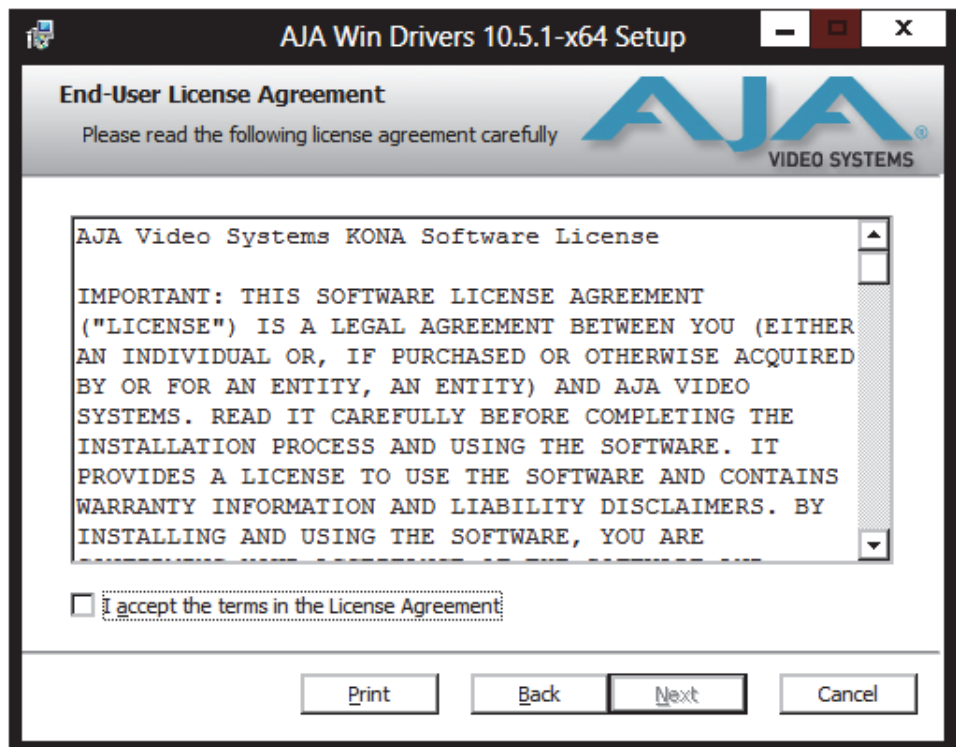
AJA Win Drivers 10.5.1-x64 Setup

End-User License Agreement

Please read the following license agreement carefully

AJA®
VIDEO SYSTEMS

AJA Video Systems KONA Software License

IMPORTANT: THIS SOFTWARE LICENSE AGREEMENT ("LICENSE") IS A LEGAL AGREEMENT BETWEEN YOU (EITHER AN INDIVIDUAL OR, IF PURCHASED OR OTHERWISE ACQUIRED BY OR FOR AN ENTITY, AN ENTITY) AND AJA VIDEO SYSTEMS. READ IT CAREFULLY BEFORE COMPLETING THE INSTALLATION PROCESS AND USING THE SOFTWARE. IT PROVIDES A LICENSE TO USE THE SOFTWARE AND CONTAINS WARRANTY INFORMATION AND LIABILITY DISCLAIMERS. BY INSTALLING AND USING THE SOFTWARE, YOU ARE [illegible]

I accept the terms in the License Agreement

Print Back Next Cancel